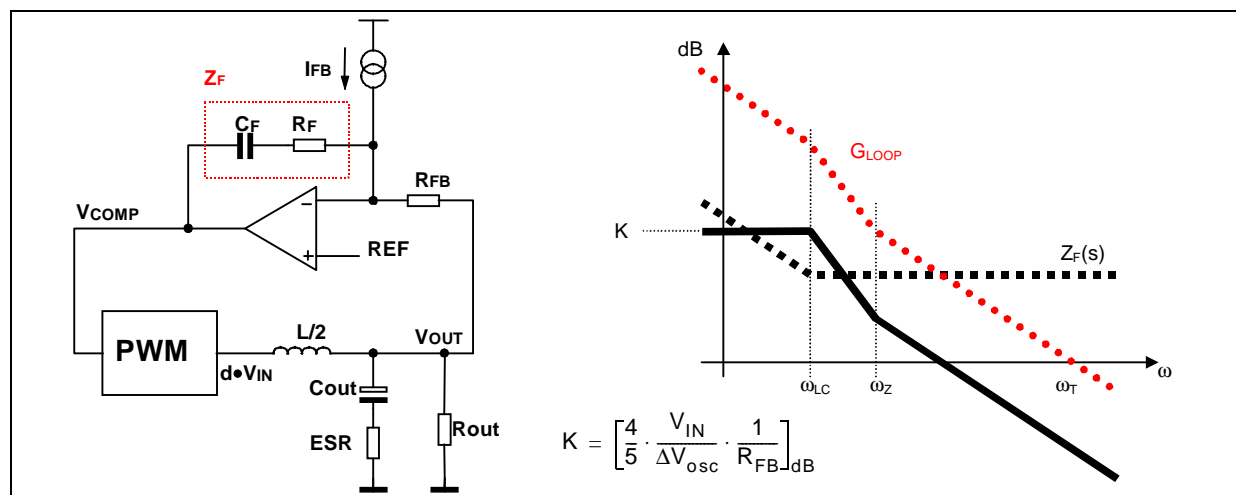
$Z_F$

$I_{FB}$

$C_F$ $R_F$

$R_{FB}$

$V_{COMP}$

−

+

REF

PWM

L/2

$V_{OUT}$

$d \bullet V_{IN}$

Cout

ESR

Rout

dB

$G_{LOOP}$

K

$Z_F(s)$

$\omega_{LC}$ $\omega_Z$ $\omega_T$ $\omega$

$K = \left[\frac{4}{5} \cdot \frac{V_{IN}}{\Delta V_{osc}} \cdot \frac{1}{R_{FB}}\right]_{dB}$